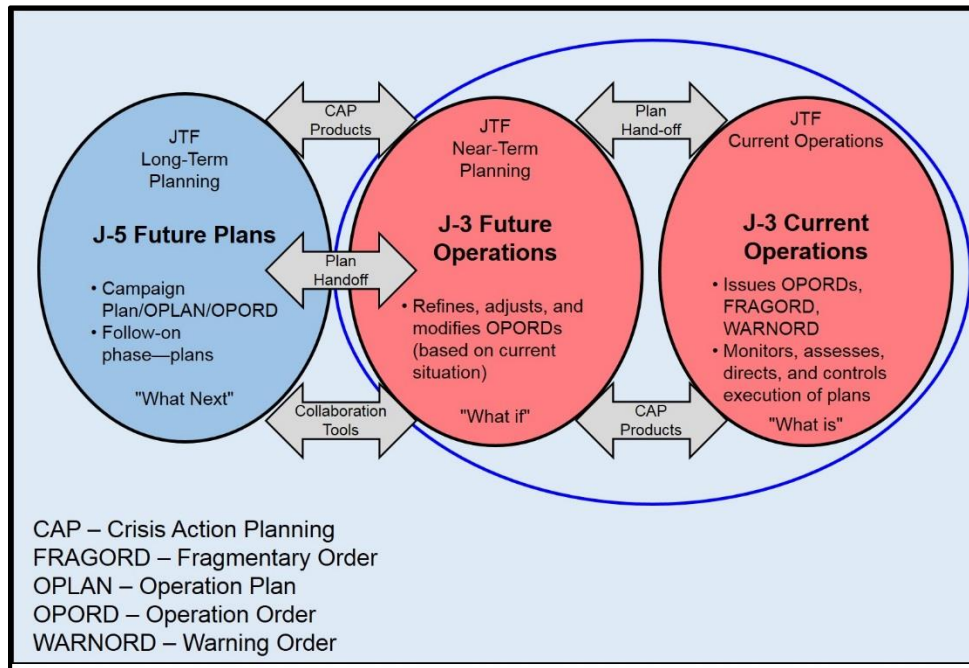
CAP Products

Plan Hand-off

JTF
Long-Term Planning

J-5 Future Plans

• Campaign Plan/OPLAN/OPORD
• Follow-on phase—plans

"What Next"

Plan Handoff

Collaboration Tools

JTF
Near-Term Planning

J-3 Future Operations

• Refines, adjusts, and modifies OPORDs (based on current situation)

"What if"

CAP Products

JTF
Current Operations

J-3 Current Operations

• Issues OPORDs, FRAGORD, WARNORD
• Monitors, assesses, directs, and controls execution of plans

"What is"

CAP – Crisis Action Planning
FRAGORD – Fragmentary Order
OPLAN – Operation Plan
OPORD – Operation Order
WARNORD – Warning Order